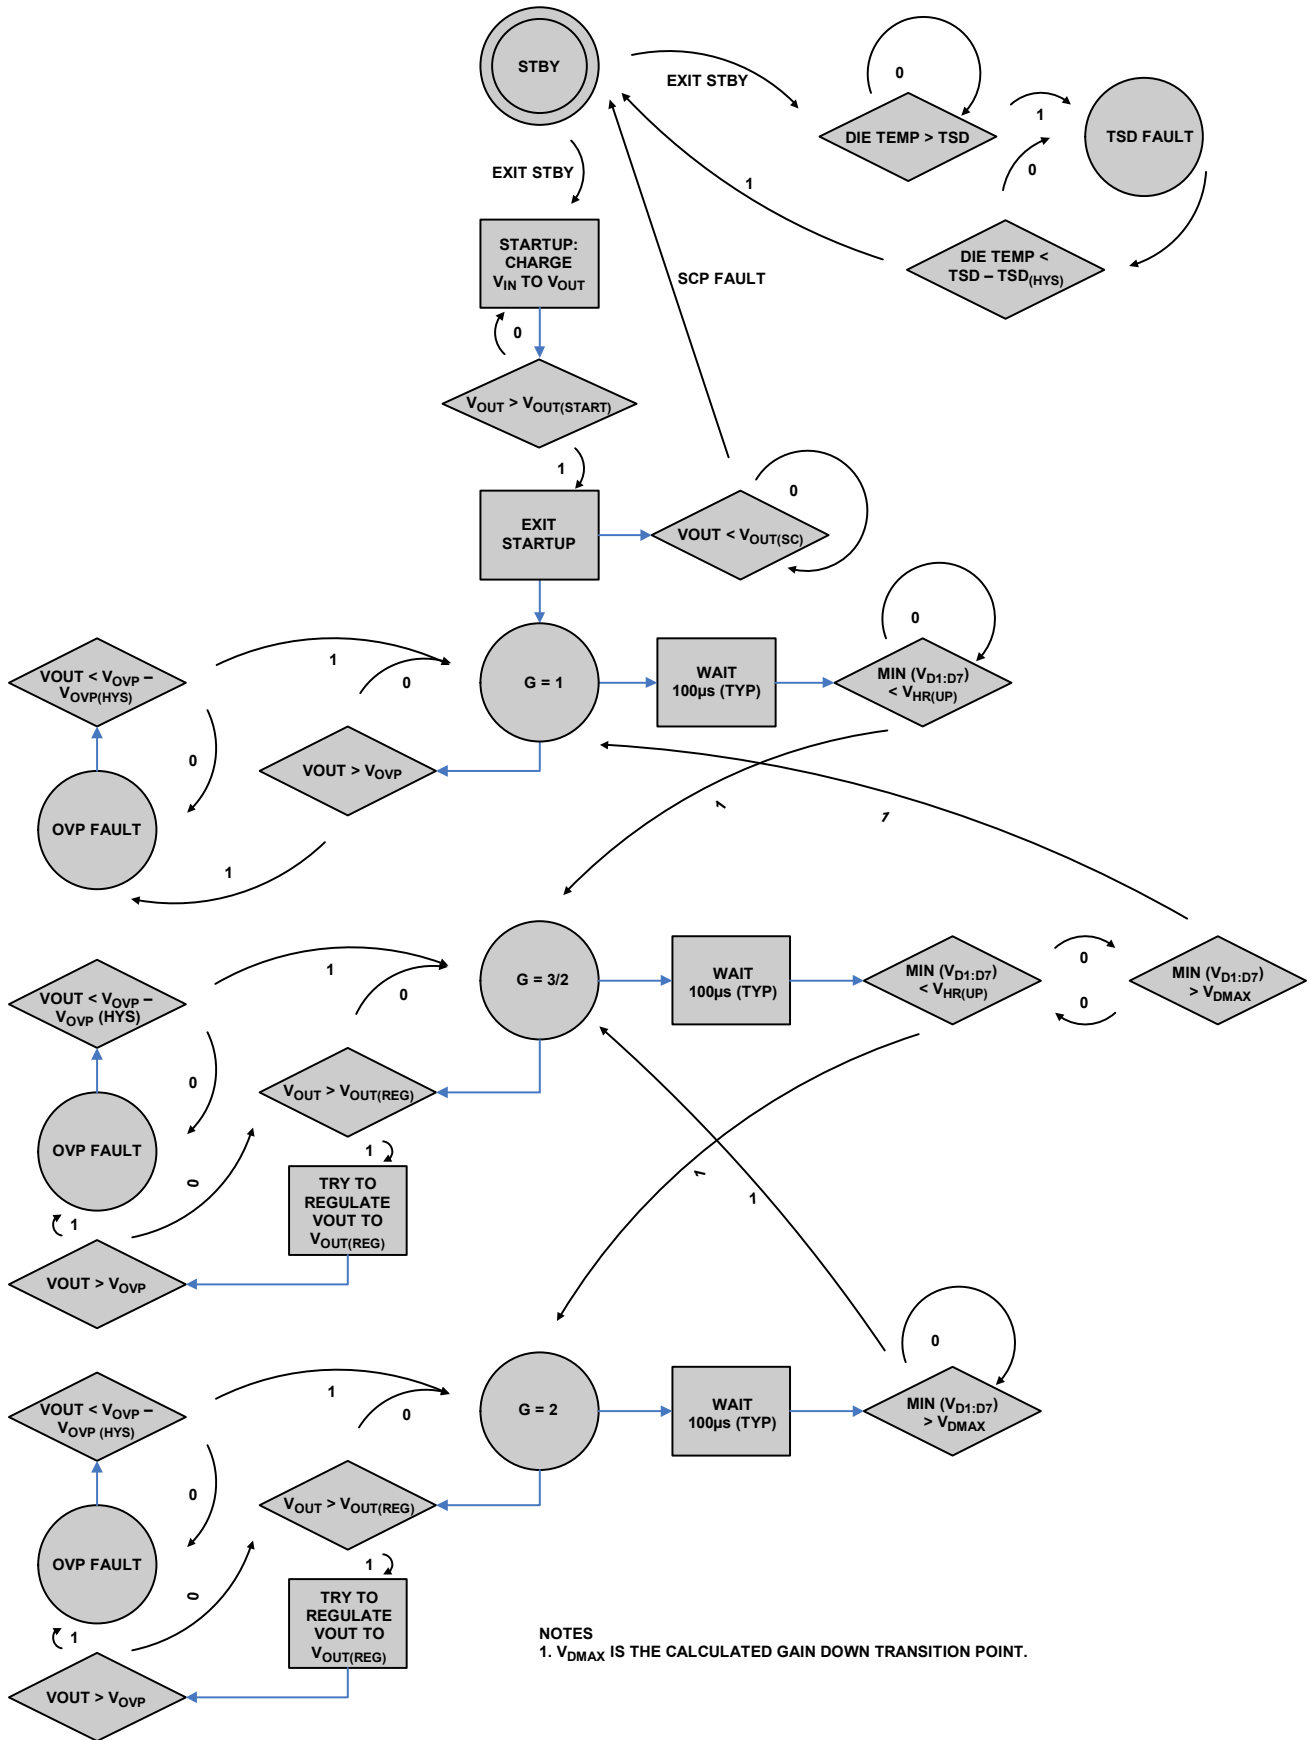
STBY

EXIT STBY

0

DIE TEMP > TSD

1

TSD FAULT

0

1

DIE TEMP < TSD – TSD$_{(HYS)}$

EXIT STBY

STARTUP: CHARGE V$_{IN}$ TO V$_{OUT}$

SCP FAULT

0

V$_{OUT}$ > V$_{OUT(START)}$

1

EXIT STARTUP

0

VOUT < V$_{OUT(SC)}$

0

VOUT < V$_{OVP}$ – V$_{OVP(HYS)}$

1

0

G = 1

WAIT 100µs (TYP)

MIN (V$_{D1:D7}$) < V$_{HR(UP)}$

0

VOUT > V$_{OVP}$

OVP FAULT

1

1

1

VOUT < V$_{OVP}$ – V$_{OVP}$ (HYS)

1

0

G = 3/2

WAIT 100µs (TYP)

MIN (V$_{D1:D7}$) < V$_{HR(UP)}$

0

0

MIN (V$_{D1:D7}$) > V$_{DMAX}$

0

V$_{OUT}$ > V$_{OUT(REG)}$

OVP FAULT

1

0

TRY TO REGULATE VOUT TO V$_{OUT(REG)}$

1

1

1

VOUT > V$_{OVP}$

0

VOUT < V$_{OVP}$ – V$_{OVP}$ (HYS)

1

0

G = 2

WAIT 100µs (TYP)

MIN (V$_{D1:D7}$) > V$_{DMAX}$

0

V$_{OUT}$ > V$_{OUT(REG)}$

OVP FAULT

1

0

TRY TO REGULATE VOUT TO V$_{OUT(REG)}$

1

VOUT > V$_{OVP}$

NOTES
1. V$_{DMAX}$ IS THE CALCULATED GAIN DOWN TRANSITION POINT.